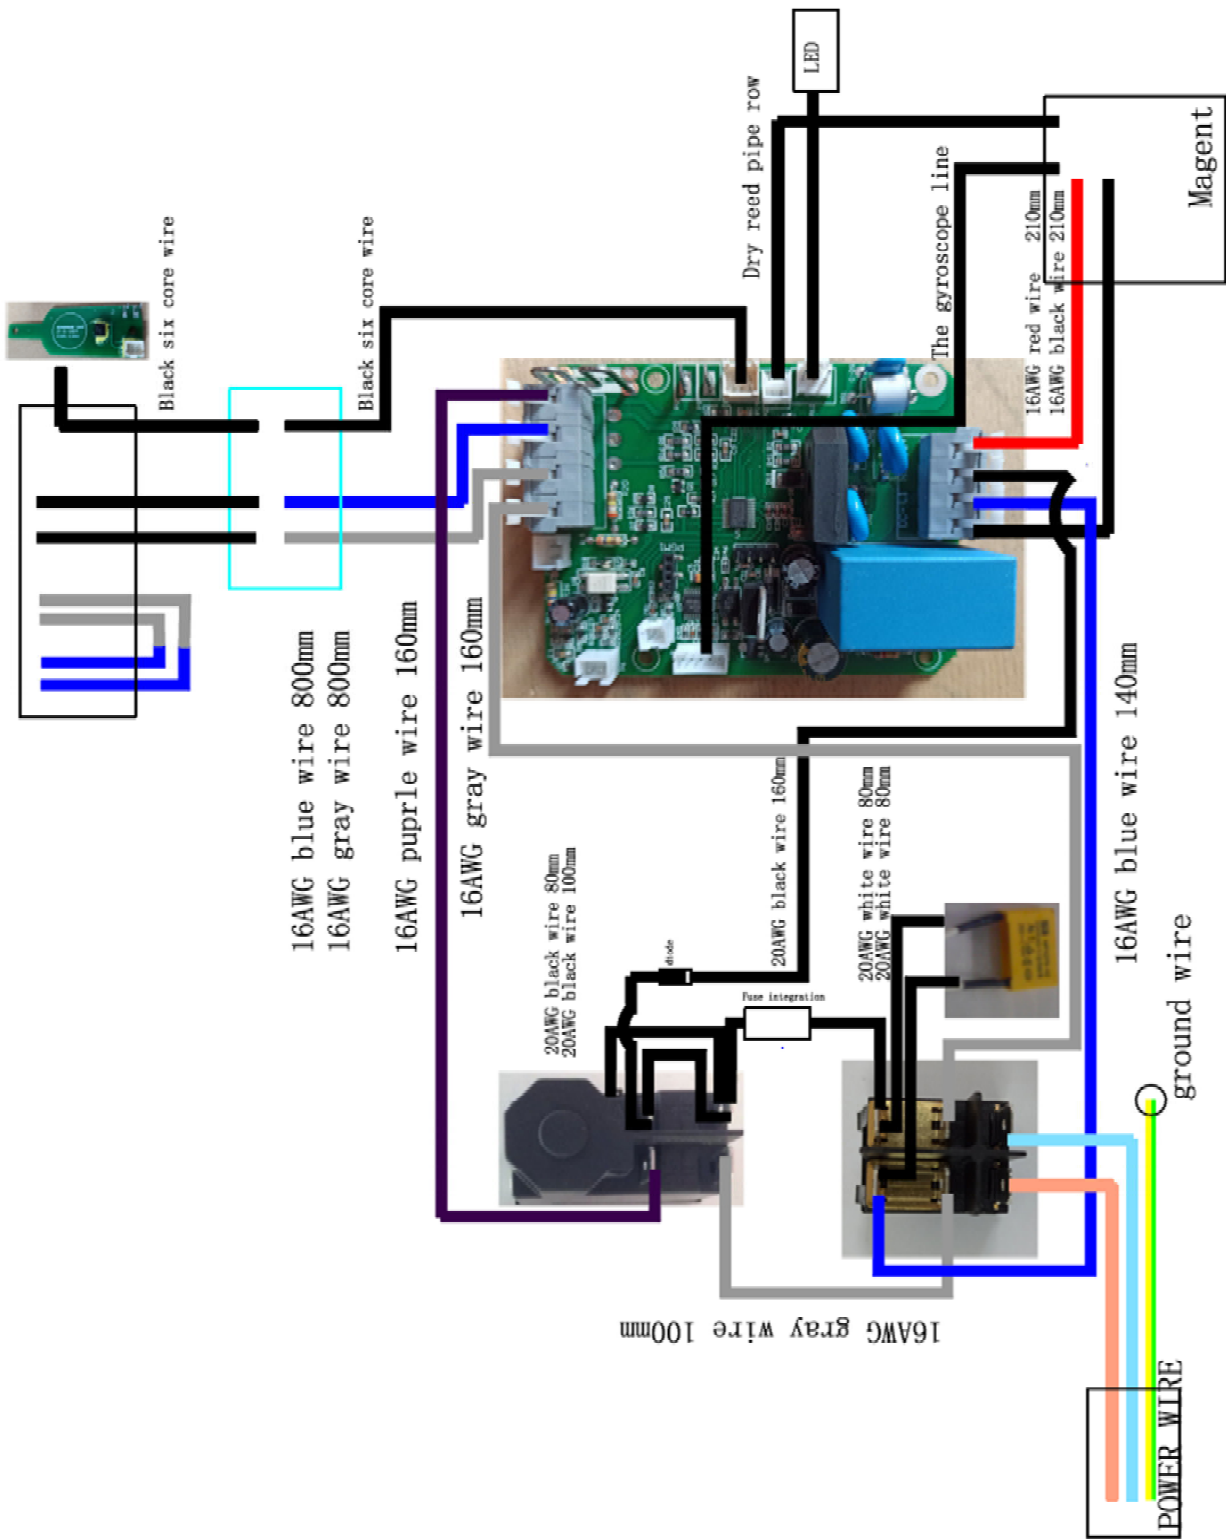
LED

Dry reed pipe row

Magent

The gyroscope line

16AWG red wire 210mm
16AWG black wire 210mm

Black six core wire

Black six core wire

16AWG blue wire 800mm
16AWG gray wire 800mm

16AWG puprle wire 160mm

16AWG gray wire 160mm

16AWG blue wire 140mm

20AWG black wire 160mm

20AWG white wire 80mm
20AWG white wire 80mm

20AWG black wire 80mm
20AWG black wire 100mm

diode

Fuse integration

ground wire

16AWG gray wire 100mm

POWER WIRE